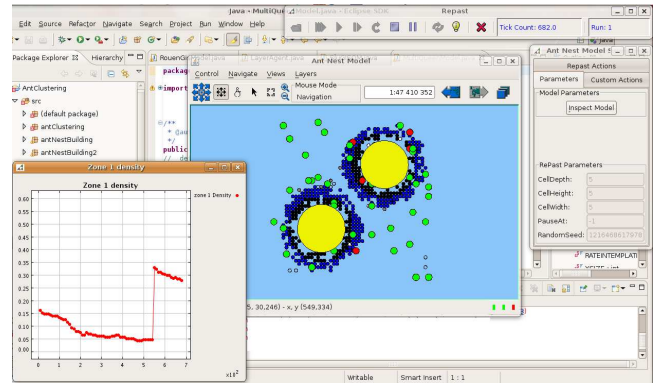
Java - MultiQ
Edit Source Refactor Navigate Search Project Run Window Help
Repast
Tick Count: 682.0
Run: 1
Package Explorer
Hierarchy
AntClustering
src
(default package)
antClustering
antNestBuilding
antNestBuilding2
RouenGr
packag
import
Ant Nest Model
Control Navigate Views Layers
Mouse Mode
Navigation
1:47 410 352
Ant Nest Model S
Repast Actions
Parameters
Custom Actions
Model Parameters
Inspect Model
RePast Parameters
CellDepth: 5
CellHeight: 5
CellWidth: 5
PauseAt: -1
RandomSeed: 1216468617978
Zone 1 density
Zone 1 density
zone 1 Density
0.60
0.55
0.50
0.45
0.40
0.35
0.30
0.25
0.20
0.15
0.10
0.05
0.00
0 1 2 3 4 5 6 7
$x10^2$
5, 30,246) - x, y (549,334)
RATEINTEMPLAT
Writable
Smart Insert
1 : 1